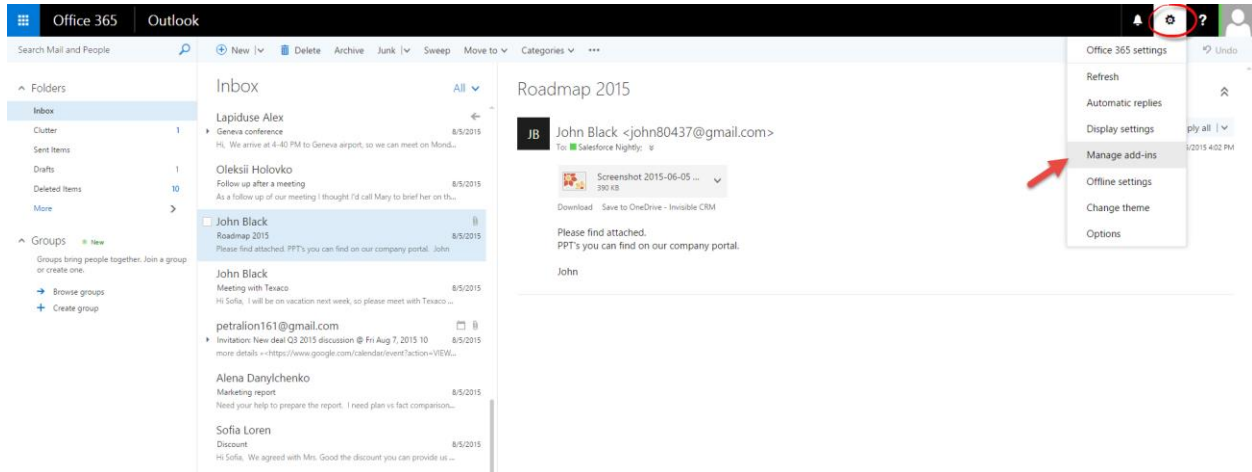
Office 365 Outlook

Search Mail and People

New | Delete Archive Junk | Sweep Move to Categories ••• Undo

Folders
Inbox
Clutter 1
Sent Items
Drafts 1
Deleted Items 10
More

Groups New
Groups bring people together. Join a group or create one.
Browse groups
Create group

Inbox All

Lapiduse Alex
Geneva conference 8/5/2015
Hi, We arrive at 4-40 PM to Geneva airport, so we can meet on Mond...

Oleksii Holovko
Follow up after a meeting 8/5/2015
As a follow up of our meeting I thought I'd call Mary to brief her on th...

John Black
Roadmap 2015 8/5/2015
Please find attached. PPT's you can find on our company portal. John

John Black
Meeting with Texaco 8/5/2015
Hi Sofia, I will be on vacation next week, so please meet with Texaco ...

petralion161@gmail.com
Invitation: New deal Q3 2015 discussion @ Fri Aug 7, 2015 10 8/5/2015
more details »<https://www.google.com/calendar/event?action=VIEW...

Alena Danylchenko
Marketing report 8/5/2015
Need your help to prepare the report. I need plan vs fact comparison...

Sofia Loren
Discount 8/5/2015
Hi Sofia, We agreed with Mrs. Good the discount you can provide us ...

Roadmap 2015

JB John Black <john80437@gmail.com>
To: Salesforce Nightly;

ply all |
/2015 4:02 PM

Screenshot 2015-06-05 ...
390 KB
Download Save to OneDrive - Invisible CRM

Please find attached.
PPT's you can find on our company portal.

John

Office 365 settings
Refresh
Automatic replies
Display settings
Manage add-ins
Offline settings
Change theme
Options